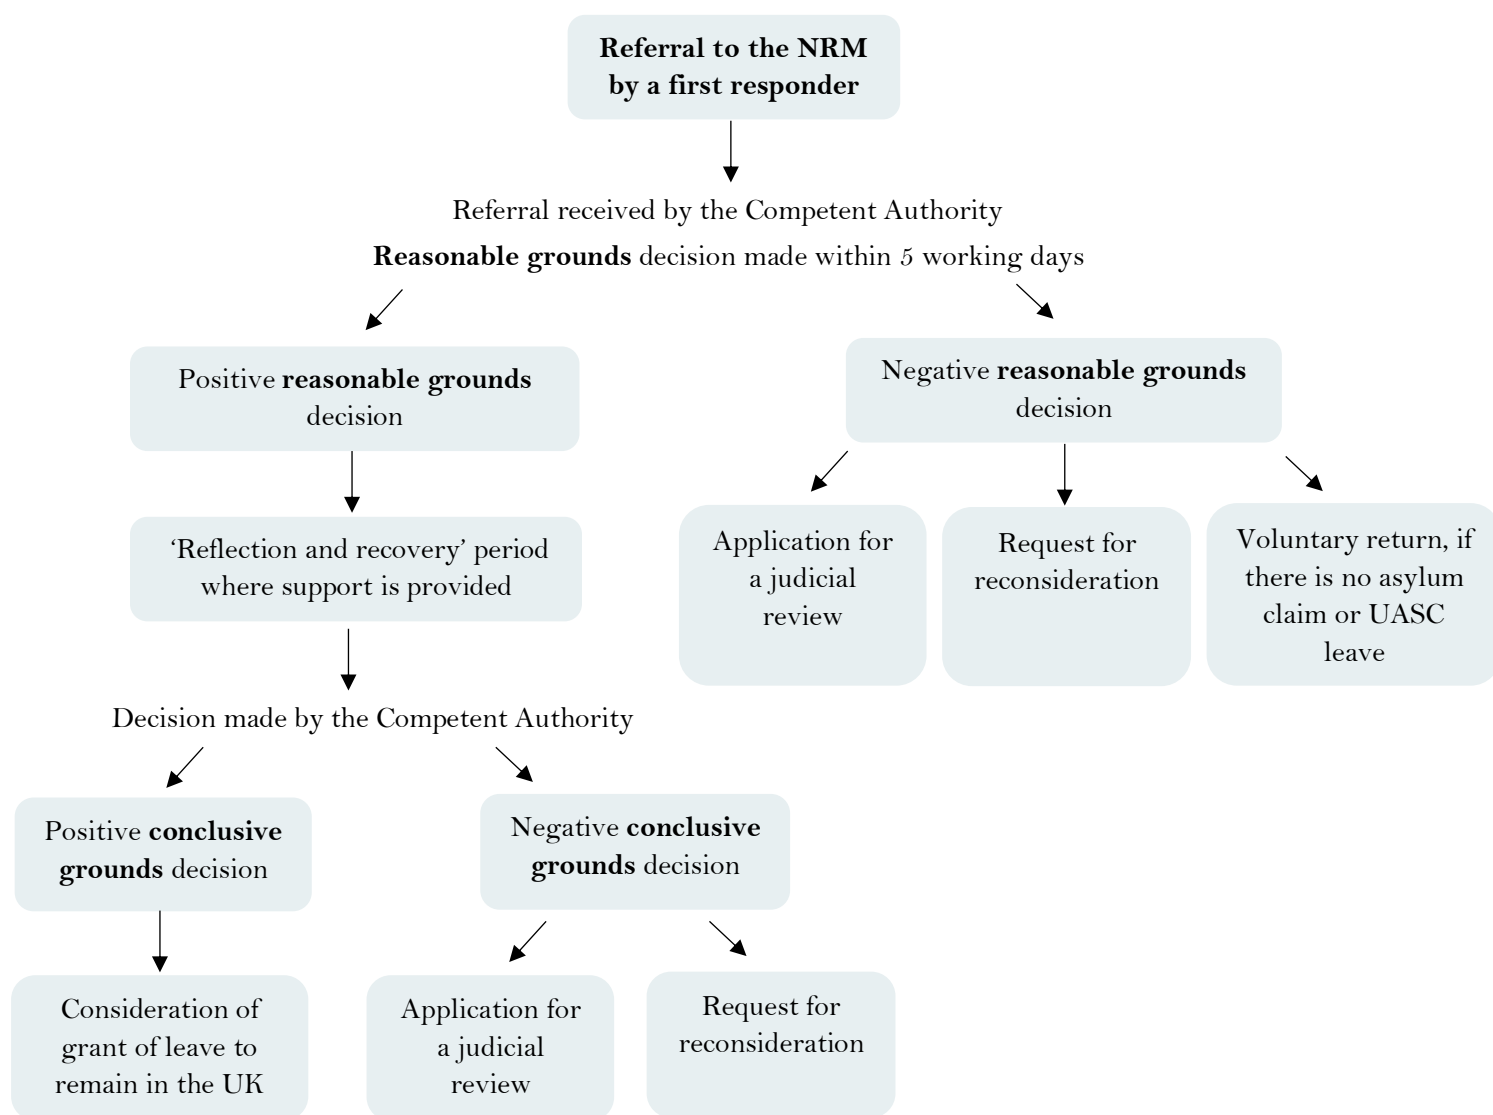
Referral to the NRM by a first responder

Referral received by the Competent Authority

Reasonable grounds decision made within 5 working days

Positive reasonable grounds decision

Negative reasonable grounds decision

'Reflection and recovery' period where support is provided

Application for a judicial review

Request for reconsideration

Voluntary return, if there is no asylum claim or UASC leave

Decision made by the Competent Authority

Positive conclusive grounds decision

Negative conclusive grounds decision

Consideration of grant of leave to remain in the UK

Application for a judicial review

Request for reconsideration